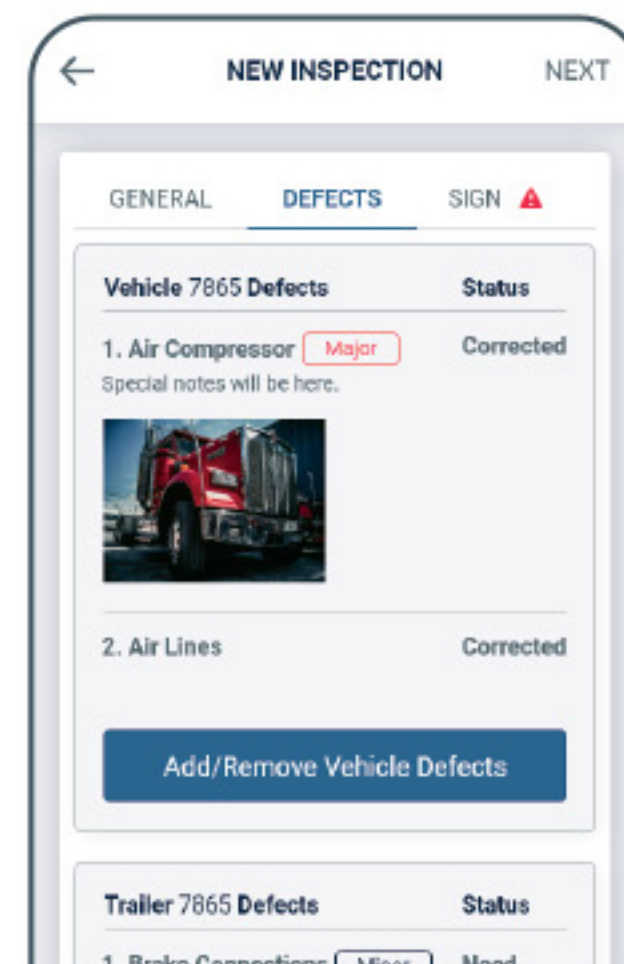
← NEW INSPECTION NEXT

GENERAL DEFECTS SIGN

Vehicle 7865 Defects Status

1. Air Compressor Major Corrected

Special notes will be here.

2. Air Lines Corrected

Add/Remove Vehicle Defects

Trailer 7865 Defects Status

1. Brake Connections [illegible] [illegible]